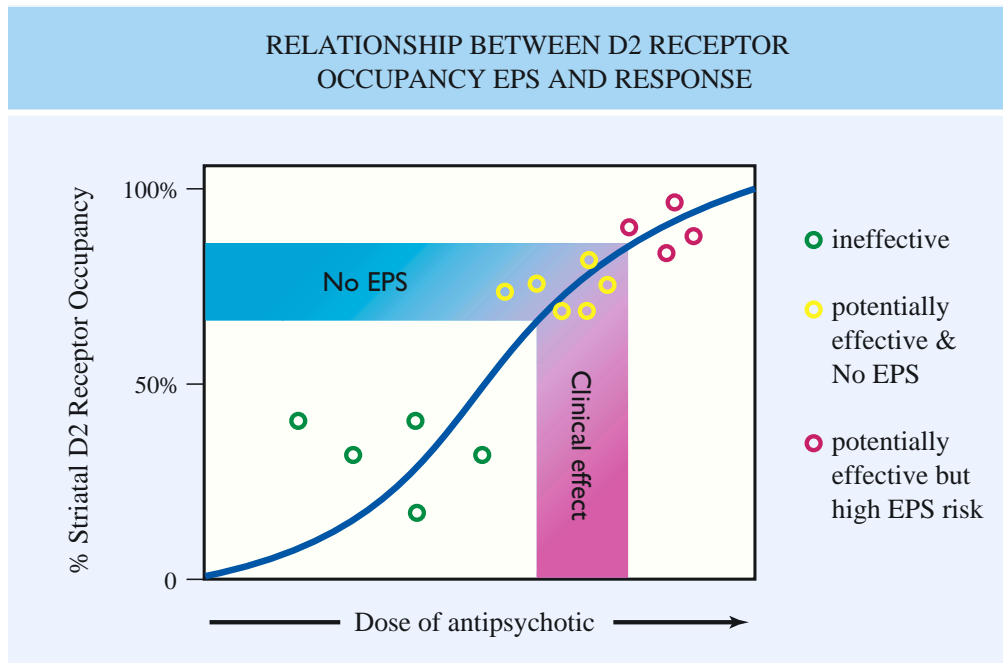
RELATIONSHIP BETWEEN D2 RECEPTOR OCCUPANCY EPS AND RESPONSE

% Striatal D2 Receptor Occupancy

100%

50%

0

No EPS

Clinical effect

Dose of antipsychotic

ineffective

potentially effective & No EPS

potentially effective but high EPS risk